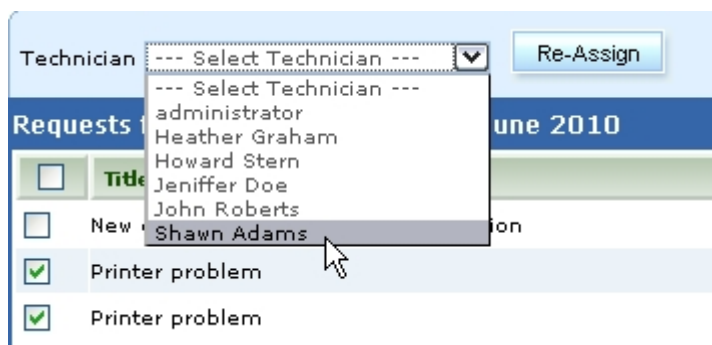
Technician --- Select Technician --- Re-Assign

--- Select Technician ---
administrator
Heather Graham
Howard Stern
Jeniffer Doe
John Roberts
Shawn Adams

Requests f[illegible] une 2010

Title

New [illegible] ion

Printer problem

Printer problem